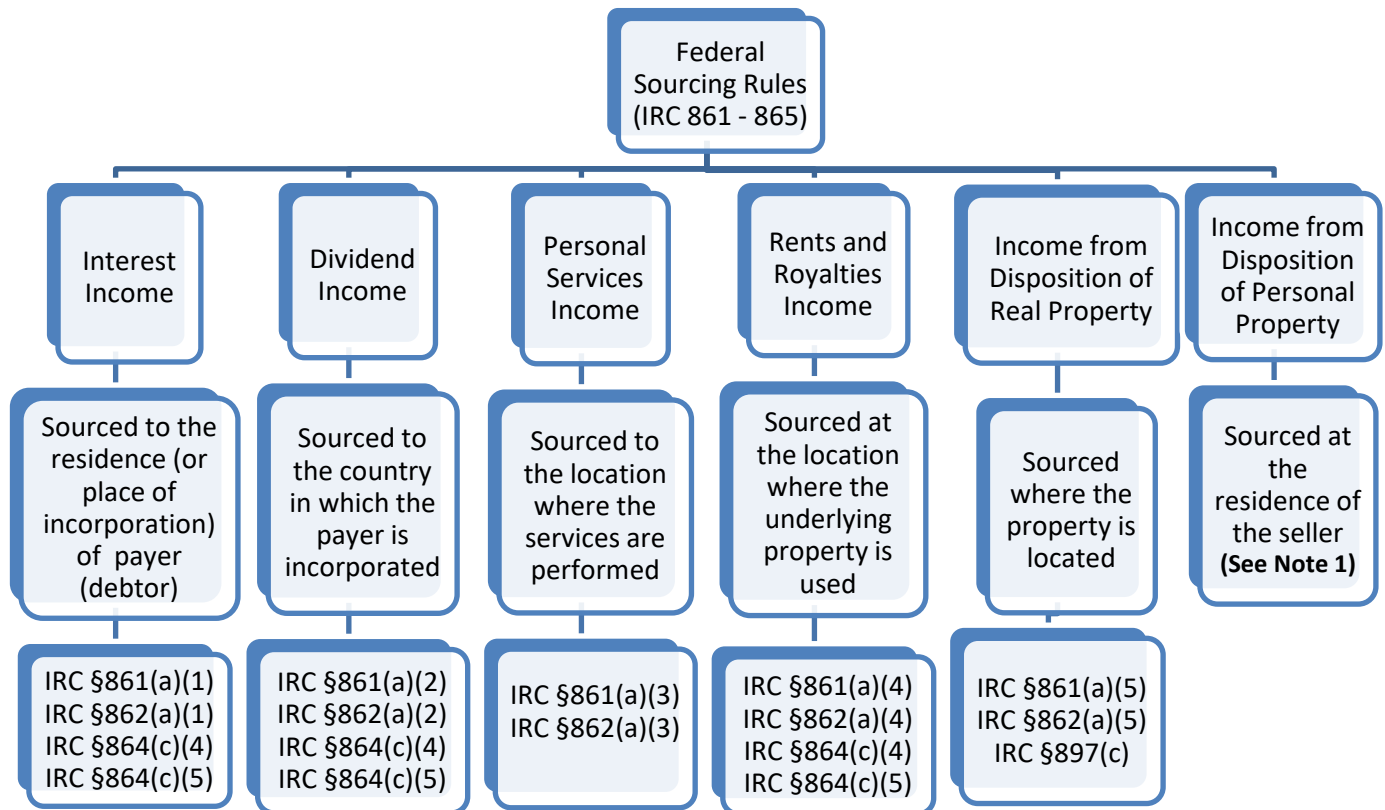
Federal Sourcing Rules (IRC 861 - 865)

Interest Income

Sourced to the residence (or place of incorporation) of payer (debtor)

IRC §861(a)(1)
IRC §862(a)(1)
IRC §864(c)(4)
IRC §864(c)(5)

Dividend Income

Sourced to the country in which the payer is incorporated

IRC §861(a)(2)
IRC §862(a)(2)
IRC §864(c)(4)
IRC §864(c)(5)

Personal Services Income

Sourced to the location where the services are performed

IRC §861(a)(3)
IRC §862(a)(3)

Rents and Royalties Income

Sourced at the location where the underlying property is used

IRC §861(a)(4)
IRC §862(a)(4)
IRC §864(c)(4)
IRC §864(c)(5)

Income from Disposition of Real Property

Sourced where the property is located

IRC §861(a)(5)
IRC §862(a)(5)
IRC §897(c)

Income from Disposition of Personal Property

Sourced at the residence of the seller **(See Note 1)**